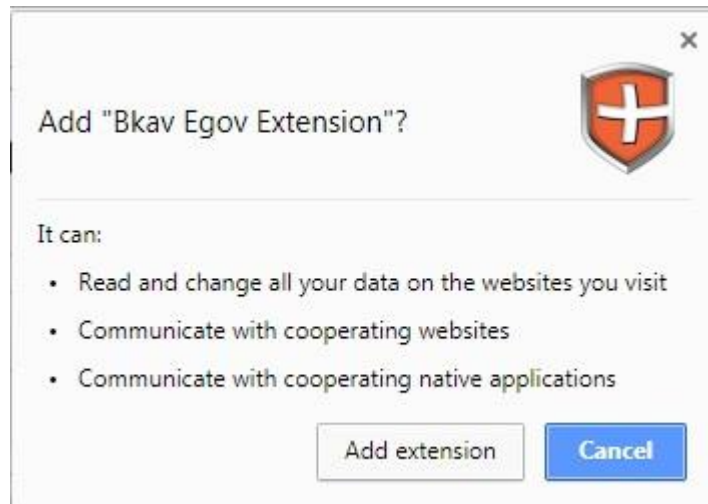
×

Add "Bkav Egov Extension"?

It can:

- Read and change all your data on the websites you visit
- Communicate with cooperating websites
- Communicate with cooperating native applications

Add extension Cancel